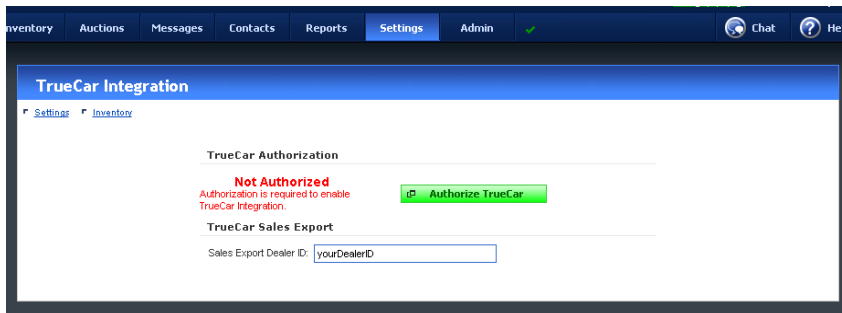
nventory Auctions Messages Contacts Reports Settings Admin

Chat He

TrueCar Integration

Settings Inventory

TrueCar Authorization

Not Authorized
Authorization is required to enable TrueCar Integration.

Authorize TrueCar

TrueCar Sales Export

Sales Export Dealer ID: yourDealerID